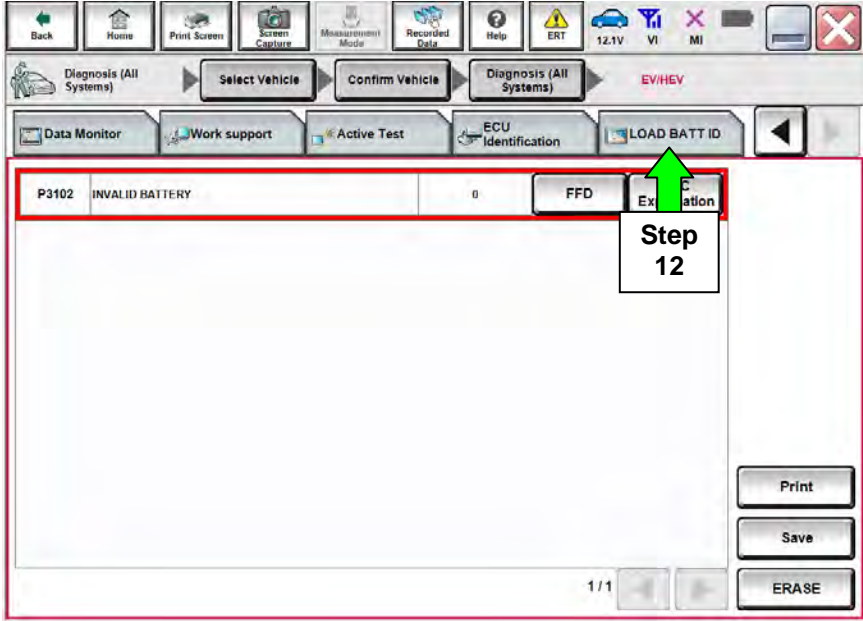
Back Home Print Screen Screen Capture Measurement Mode Recorded Data Help ERT 12.1V VI MI

Diagnosis (All Systems) Select Vehicle Confirm Vehicle Diagnosis (All Systems) EV/HEV

Data Monitor Work support Active Test ECU Identification LOAD BATT ID

| P3102 | INVALID BATTERY | 0 | FFD | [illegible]C Ex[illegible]ation |
|---|---|---|---|---|

Step 12

Print

Save

1/1

ERASE